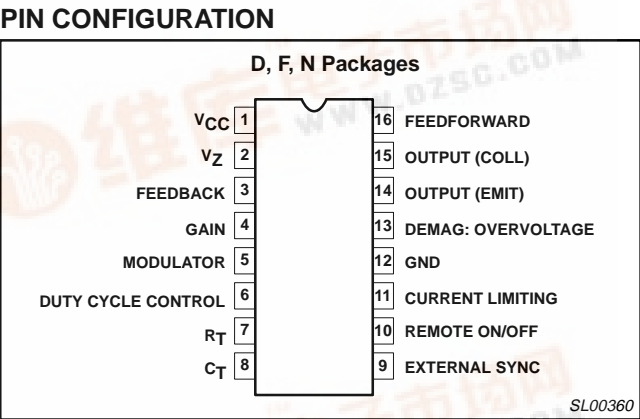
PIN CONFIGURATION

D, F, N Packages

$V_{CC}$ 1
$V_Z$ 2
FEEDBACK 3
GAIN 4
MODULATOR 5
DUTY CYCLE CONTROL 6
$R_T$ 7
$C_T$ 8

16 FEEDFORWARD
15 OUTPUT (COLL)
14 OUTPUT (EMIT)
13 DEMAG: OVERVOLTAGE
12 GND
11 CURRENT LIMITING
10 REMOTE ON/OFF
9 EXTERNAL SYNC

www.dzsc.com

SL00360